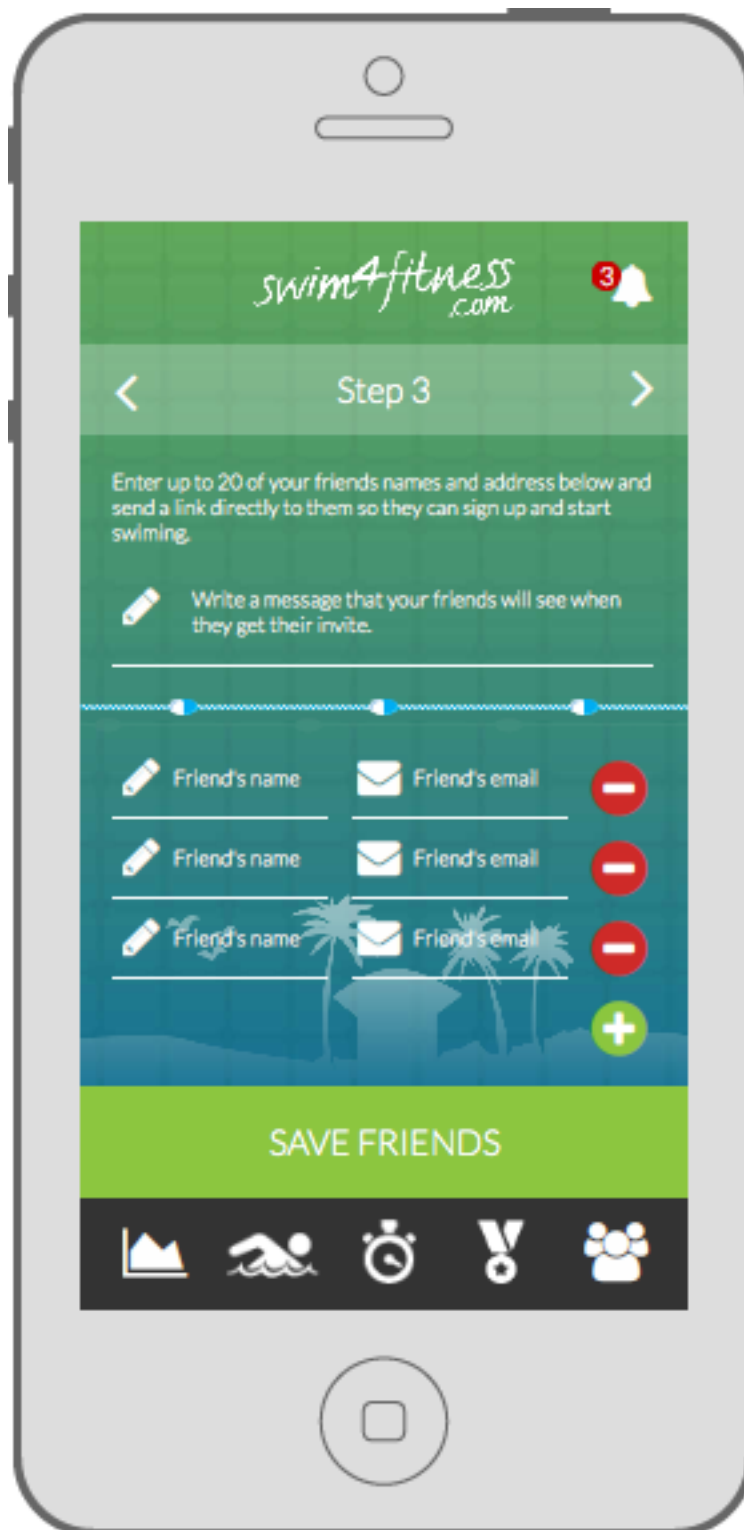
swim4fitness
.com

3

<

Step 3

>

Enter up to 20 of your friends names and address below and send a link directly to them so they can sign up and start swiming.

Write a message that your friends will see when they get their invite.

Friend's name

Friend's email

Friend's name

Friend's email

Friend's name

Friend's email

SAVE FRIENDS